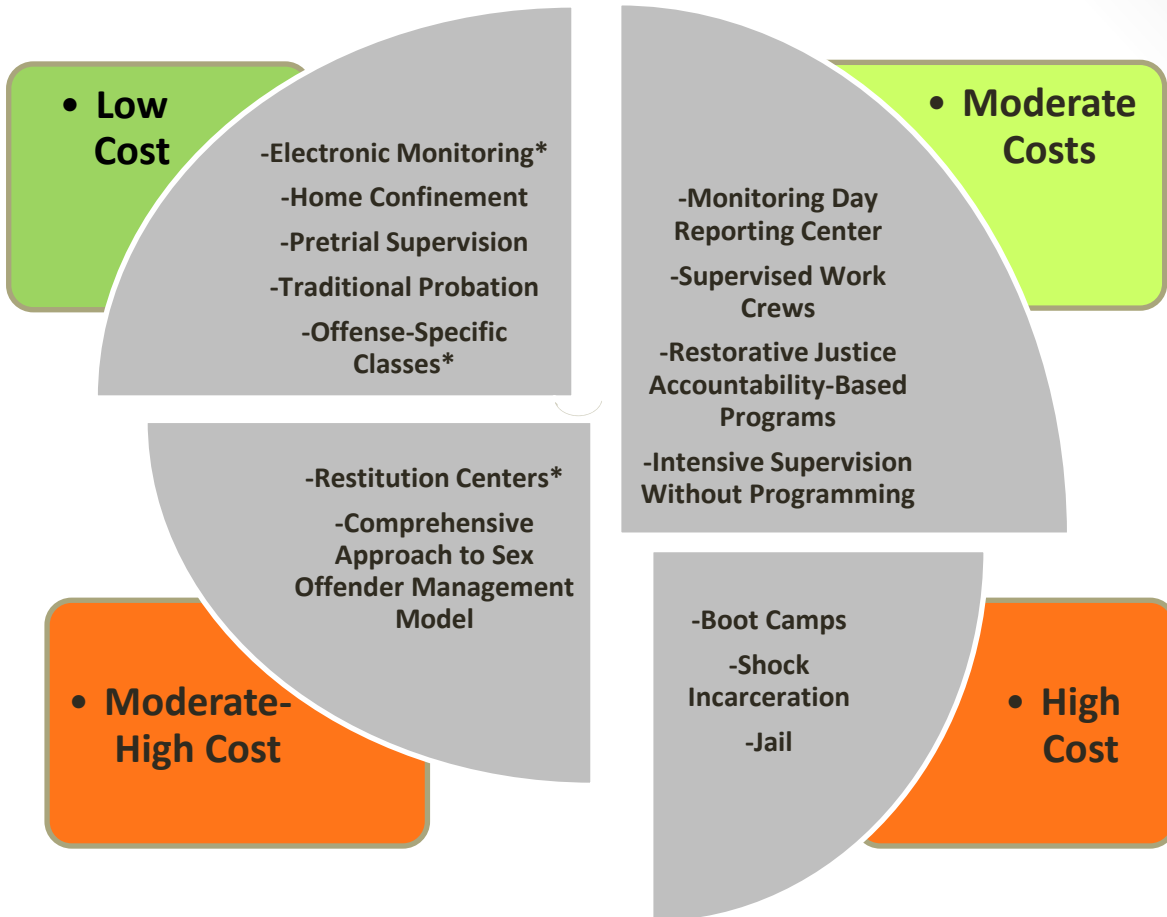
• Low Cost

-Electronic Monitoring*
-Home Confinement
-Pretrial Supervision
-Traditional Probation
-Offense-Specific Classes*

• Moderate Costs

-Monitoring Day Reporting Center
-Supervised Work Crews
-Restorative Justice Accountability-Based Programs
-Intensive Supervision Without Programming

-Restitution Centers*
-Comprehensive Approach to Sex Offender Management Model

• Moderate-High Cost

-Boot Camps
-Shock Incarceration
-Jail

• High Cost